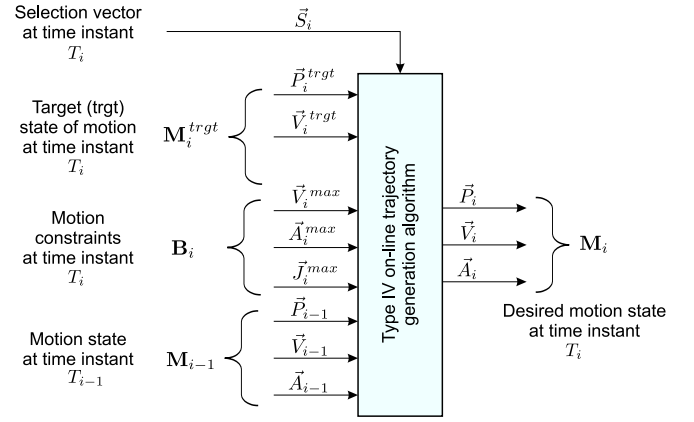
Selection vector at time instant $T_i$

$\vec{S}_i$

Target (trgt) state of motion at time instant $T_i$

$\mathbf{M}_i^{trgt}$

$\vec{P}_i^{trgt}$

$\vec{V}_i^{trgt}$

Motion constraints at time instant $T_i$

$\mathbf{B}_i$

$\vec{V}_i^{max}$

$\vec{A}_i^{max}$

$\vec{J}_i^{max}$

Motion state at time instant $T_{i-1}$

$\mathbf{M}_{i-1}$

$\vec{P}_{i-1}$

$\vec{V}_{i-1}$

$\vec{A}_{i-1}$

Type IV on-line trajectory generation algorithm

$\vec{P}_i$

$\vec{V}_i$

$\vec{A}_i$

$\mathbf{M}_i$

Desired motion state at time instant $T_i$